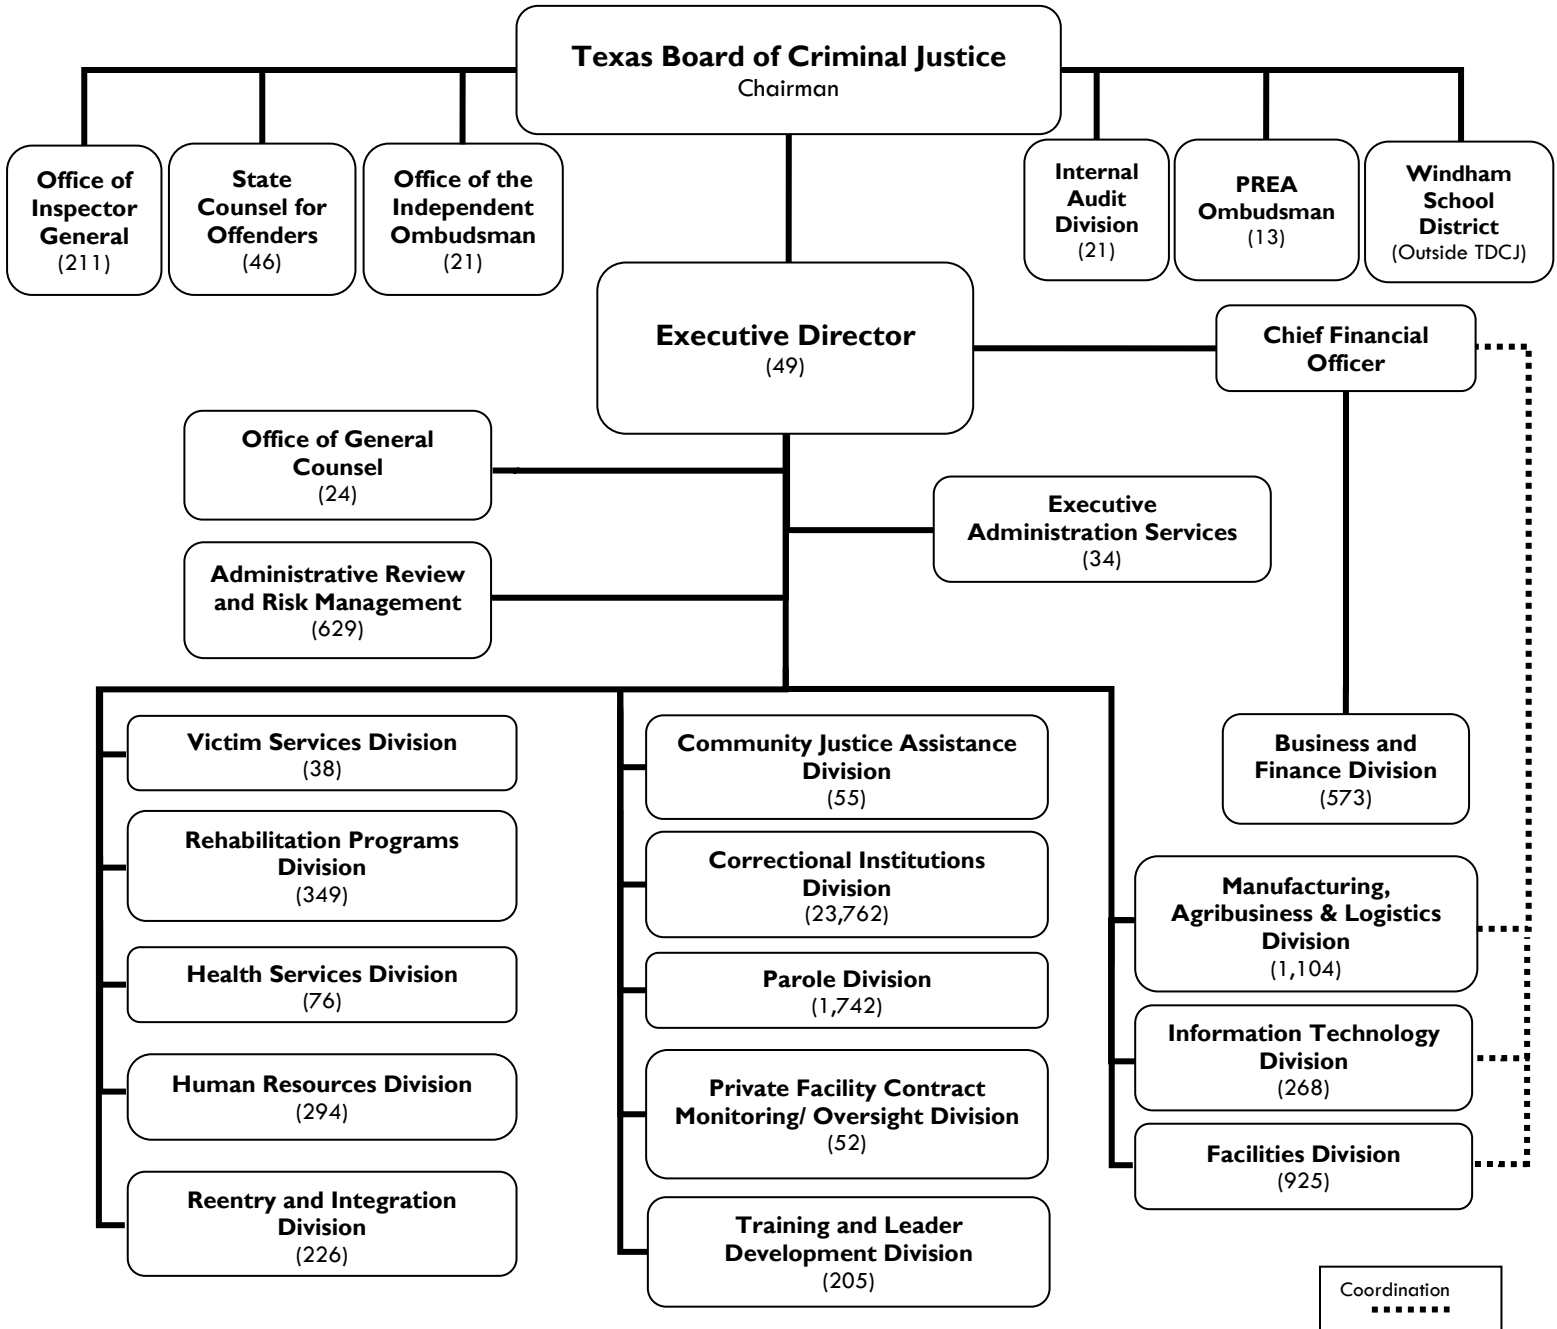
Texas Board of Criminal Justice
Chairman

Office of Inspector General
(211)

State Counsel for Offenders
(46)

Office of the Independent Ombudsman
(21)

Internal Audit Division
(21)

PREA Ombudsman
(13)

Windham School District
(Outside TDCJ)

Executive Director
(49)

Chief Financial Officer

Office of General Counsel
(24)

Executive Administration Services
(34)

Administrative Review and Risk Management
(629)

Victim Services Division
(38)

Rehabilitation Programs Division
(349)

Health Services Division
(76)

Human Resources Division
(294)

Reentry and Integration Division
(226)

Community Justice Assistance Division
(55)

Correctional Institutions Division
(23,762)

Parole Division
(1,742)

Private Facility Contract Monitoring/ Oversight Division
(52)

Training and Leader Development Division
(205)

Business and Finance Division
(573)

Manufacturing, Agribusiness & Logistics Division
(1,104)

Information Technology Division
(268)

Facilities Division
(925)

Coordination